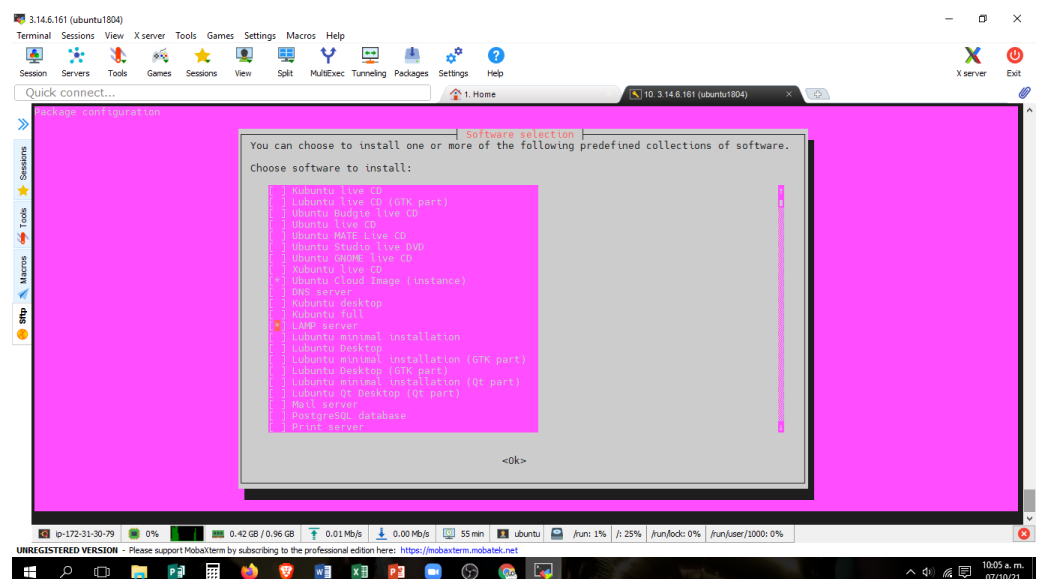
3.14.6.161 (ubuntu1804)

Terminal Sessions View X server Tools Games Settings Macros Help

Session Servers Tools Games Sessions View Split MultiExec Tunneling Packages Settings Help X server Exit

Quick connect...

1. Home

10. 3.14.6.161 (ubuntu1804)

Sessions Tools Macros Sftp

Package configuration

Software selection

You can choose to install one or more of the following predefined collections of software.

Choose software to install:

[ ] Kubuntu live CD
[ ] Lubuntu live CD (GTK part)
[ ] Ubuntu Budgie live CD
[ ] Ubuntu live CD
[ ] Ubuntu MATE Live CD
[ ] Ubuntu Studio live DVD
[ ] Ubuntu GNOME live CD
[ ] Xubuntu live CD
[*] Ubuntu Cloud Image (instance)
[ ] DNS server
[ ] Kubuntu desktop
[ ] Kubuntu full
[*] LAMP server
[ ] Lubuntu minimal installation
[ ] Lubuntu Desktop
[ ] Lubuntu minimal installation (GTK part)
[ ] Lubuntu Desktop (GTK part)
[ ] Lubuntu minimal installation (Qt part)
[ ] Lubuntu Qt Desktop (Qt part)
[ ] Mail server
[ ] PostgreSQL database
[ ] Print server

<Ok>

ip-172-31-30-79 | 0% | 0.42 GB / 0.96 GB | 0.01 Mb/s | 0.00 Mb/s | 55 min | ubuntu | /run: 1% | /: 25% | /run/lock: 0% | /run/user/1000: 0%

UNREGISTERED VERSION - Please support MobaXterm by subscribing to the professional edition here: https://mobaxterm.mobatek.net

10:05 a. m.
07/10/21